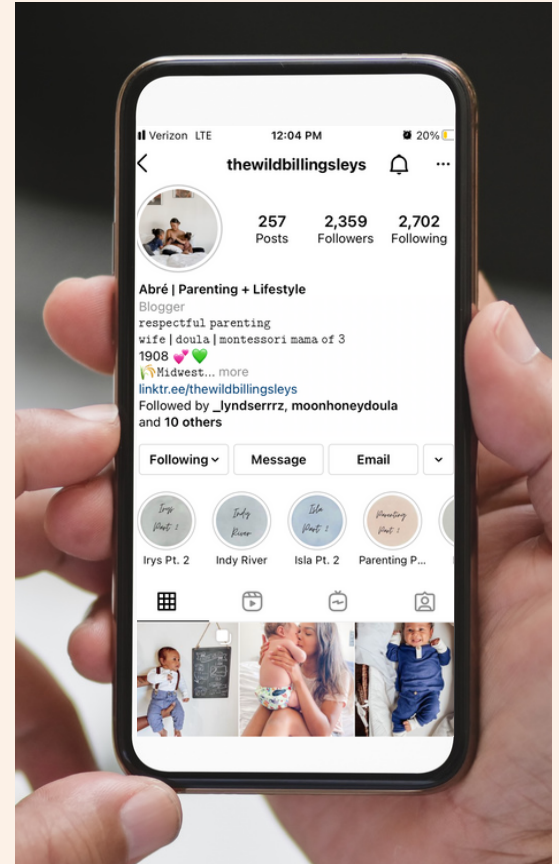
Verizon LTE 12:04 PM 20%

thewildbillingsleys

257 Posts 2,359 Followers 2,702 Following

Abré | Parenting + Lifestyle
Blogger
respectful parenting
wife | doula | montessori mama of 3
1908 💕💚
🌾Midwest... more
linktr.ee/thewildbillingsleys
Followed by _lyndserrrz, moonhoneydoula and 10 others

Following Message Email

Irys Part 2 Indy River Isla Part 2 Parenting Part 2

Irys Pt. 2 Indy River Isla Pt. 2 Parenting P...